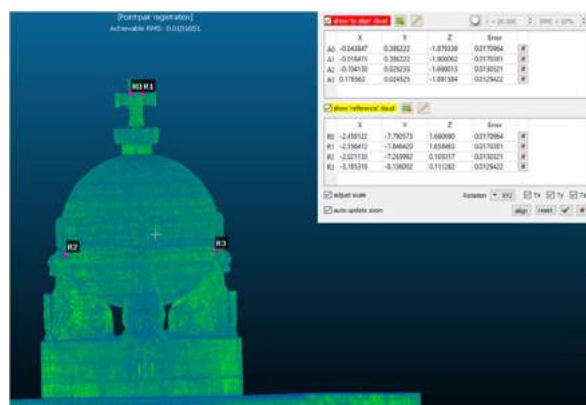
[Point-pair registration]
Achievable RMS: 0.0151051

R0 R1

R2

R3

show 'to align' cloud

| | X | Y | Z | Error | |
|---|---|---|---|---|---|
| A0 | -0.043847 | 0.386222 | -1.875038 | 0.0170964 | ✕ |
| A1 | -0.015415 | 0.386222 | -1.900062 | 0.0130381 | ✕ |
| A2 | -0.104130 | 0.029233 | -1.690013 | 0.0130321 | ✕ |
| A3 | 0.178563 | 0.024525 | -1.691584 | 0.0129422 | ✕ |

show 'reference' cloud

| | X | Y | Z | Error | |
|---|---|---|---|---|---|
| R0 | -2.459122 | -7.790573 | 1.660690 | 0.0170964 | ✕ |
| R1 | -2.396412 | -7.846420 | 1.658463 | 0.0130381 | ✕ |
| R2 | -2.021130 | -7.263982 | 0.103317 | 0.0130321 | ✕ |
| R3 | -3.185316 | -8.136092 | 0.111282 | 0.0129422 | ✕ |

adjust scale
auto update zoom

Rotation XYZ Tx Ty Tz

align reset